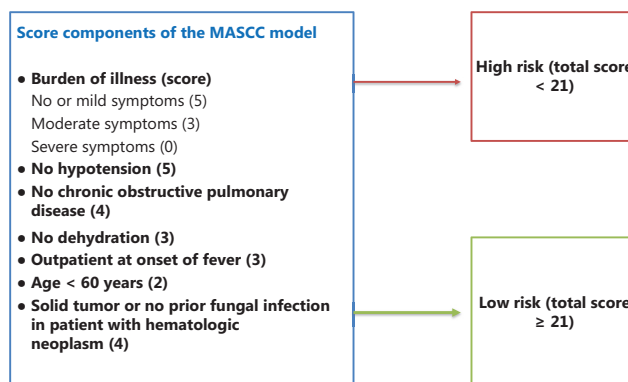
Score components of the MASCC model

● Burden of illness (score)
No or mild symptoms (5)
Moderate symptoms (3)
Severe symptoms (0)
● No hypotension (5)
● No chronic obstructive pulmonary disease (4)
● No dehydration (3)
● Outpatient at onset of fever (3)
● Age < 60 years (2)
● Solid tumor or no prior fungal infection in patient with hematologic neoplasm (4)

High risk (total score < 21)

Low risk (total score ≥ 21)